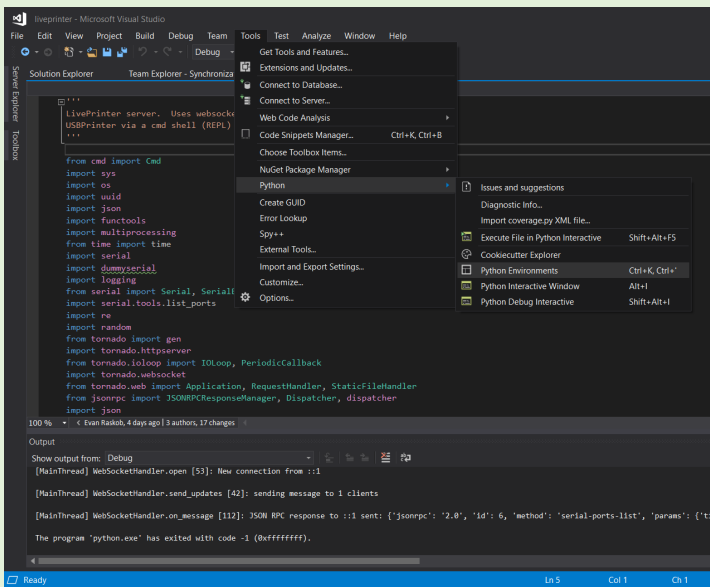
liveprinter - Microsoft Visual Studio

File Edit View Project Build Debug Team Tools Test Analyze Window Help

Debug

Solution Explorer Team Explorer - Synchroniz

Server Explorer Toolbox

'''
LivePrinter server. Uses websocke
USBPrinter via a cmd shell (REPL)
'''

from cmd import Cmd
import sys
import os
import uuid
import json
import functools
import multiprocessing
from time import time
import serial
import dummyserial
import logging
from serial import Serial, SerialE
import serial.tools.list_ports
import re
import random
from tornado import gen
import tornado.httpserver
from tornado.ioloop import IOLoop, PeriodicCallback
import tornado.websocket
from tornado.web import Application, RequestHandler, StaticFileHandler
from jsonrpc import JSONRPCResponseManager, Dispatcher, dispatcher
import json

Get Tools and Features...
Extensions and Updates...
Connect to Database...
Connect to Server...
Web Code Analysis
Code Snippets Manager... Ctrl+K, Ctrl+B
Choose Toolbox Items...
NuGet Package Manager
Python
Create GUID
Error Lookup
Spy++
External Tools...
Import and Export Settings...
Customize...
Options...

Issues and suggestions
Diagnostic Info...
Import coverage.py XML file...
Execute File in Python Interactive Shift+Alt+F5
Cookiecutter Explorer
Python Environments Ctrl+K, Ctrl+`
Python Interactive Window Alt+I
Python Debug Interactive Shift+Alt+I

100 % Evan Raskob, 4 days ago | 3 authors, 17 changes

Output

Show output from: Debug

[MainThread] WebSocketHandler.open [53]: New connection from ::1

[MainThread] WebSocketHandler.send_updates [42]: sending message to 1 clients

[MainThread] WebSocketHandler.on_message [112]: JSON RPC response to ::1 sent: {'jsonrpc': '2.0', 'id': 6, 'method': 'serial-ports-list', 'params': {'t

The program 'python.exe' has exited with code -1 (0xffffffff).

Ready Ln 5 Col 1 Ch 1